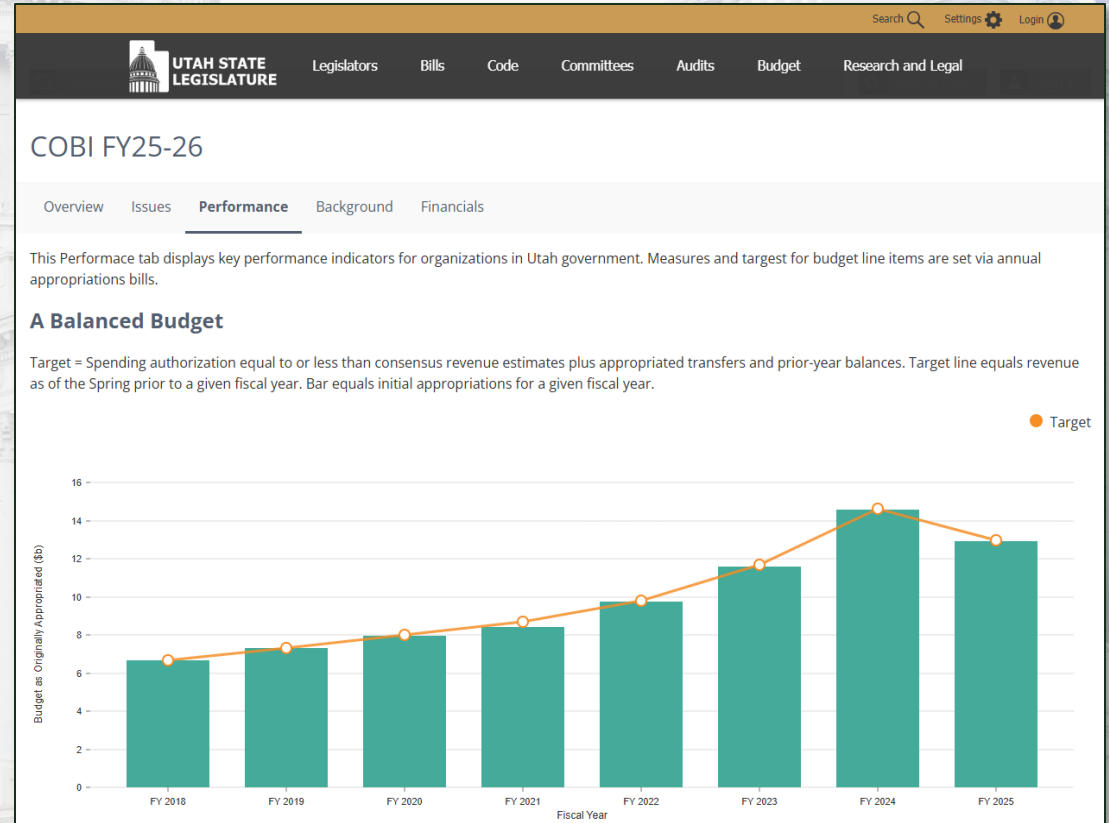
Search Settings Login

UTAH STATE LEGISLATURE Legislators Bills Code Committees Audits Budget Research and Legal

COBI FY25-26

Overview Issues Performance Background Financials

This Performace tab displays key performance indicators for organizations in Utah government. Measures and targest for budget line items are set via annual appropriations bills.

A Balanced Budget

Target = Spending authorization equal to or less than consensus revenue estimates plus appropriated transfers and prior-year balances. Target line equals revenue as of the Spring prior to a given fiscal year. Bar equals initial appropriations for a given fiscal year.

Target

16
14
12
10
8
6
4
2
0

Budget as Originally Appropriated ($b)

FY 2018 FY 2019 FY 2020 FY 2021 FY 2022 FY 2023 FY 2024 FY 2025
Fiscal Year